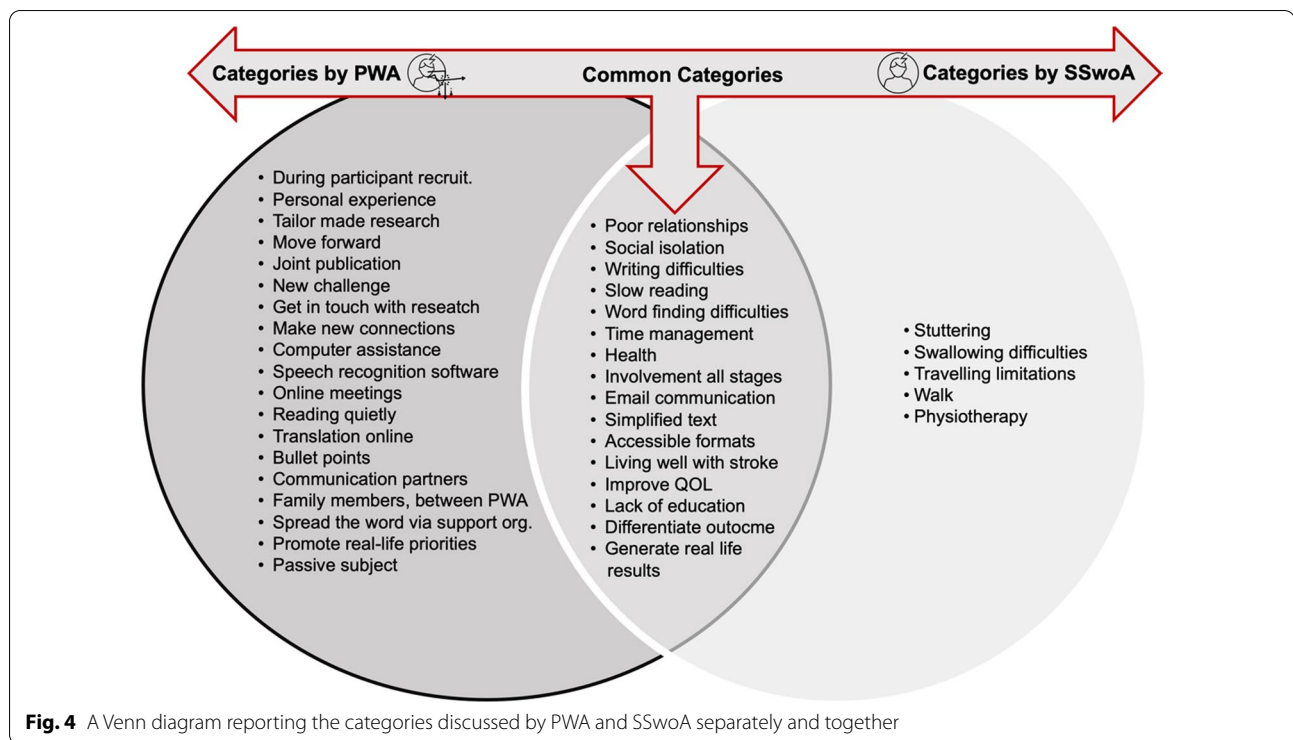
Categories by PWA

Common Categories

Categories by SSwoA

• During participant recruit.
• Personal experience
• Tailor made research
• Move forward
• Joint publication
• New challenge
• Get in touch with reseatch
• Make new connections
• Computer assistance
• Speech recognition software
• Online meetings
• Reading quietly
• Translation online
• Bullet points
• Communication partners
• Family members, between PWA
• Spread the word via support org.
• Promote real-life priorities
• Passive subject

• Poor relationships
• Social isolation
• Writing difficulties
• Slow reading
• Word finding difficulties
• Time management
• Health
• Involvement all stages
• Email communication
• Simplified text
• Accessible formats
• Living well with stroke
• Improve QOL
• Lack of education
• Differentiate outocme
• Generate real life results

• Stuttering
• Swallowing difficulties
• Travelling limitations
• Walk
• Physiotherapy

Fig. 4 A Venn diagram reporting the categories discussed by PWA and SSwoA separately and together